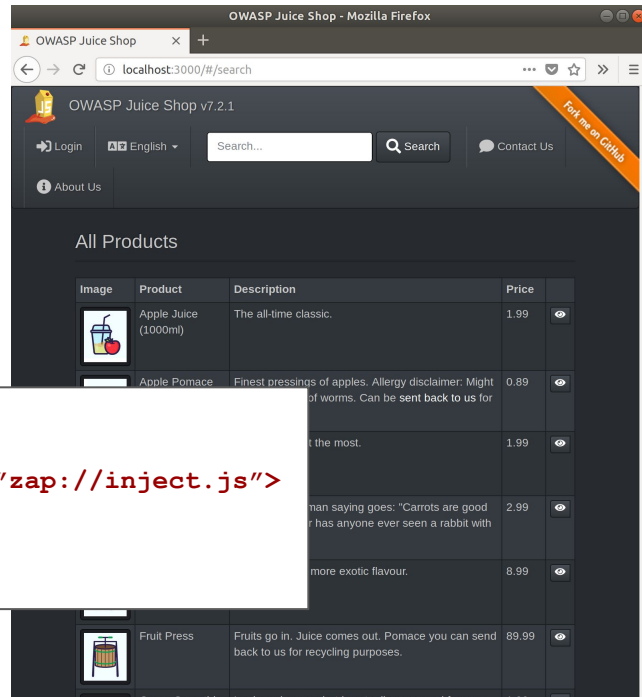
OWASP Juice Shop - Mozilla Firefox

OWASP Juice Shop × +

localhost:3000/#/search

OWASP Juice Shop v7.2.1

Fork me on GitHub

Login English Search... Search Contact Us

About Us

All Products

| Image | Product | Description | Price | |
|---|---|---|---|---|
| | Apple Juice (1000ml) | The all-time classic. | 1.99 | |
| | Apple Pomace | Finest pressings of apples. Allergy disclaimer: Might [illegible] of worms. Can be sent back to us for | 0.89 | |
| | | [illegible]t the most. | 1.99 | |
| | | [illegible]man saying goes: "Carrots are good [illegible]r has anyone ever seen a rabbit with | 2.99 | |
| | | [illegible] more exotic flavour. | 8.99 | |
| | Fruit Press | Fruits go in. Juice comes out. Pomace you can send back to us for recycling purposes. | 89.99 | |

"zap://inject.js">